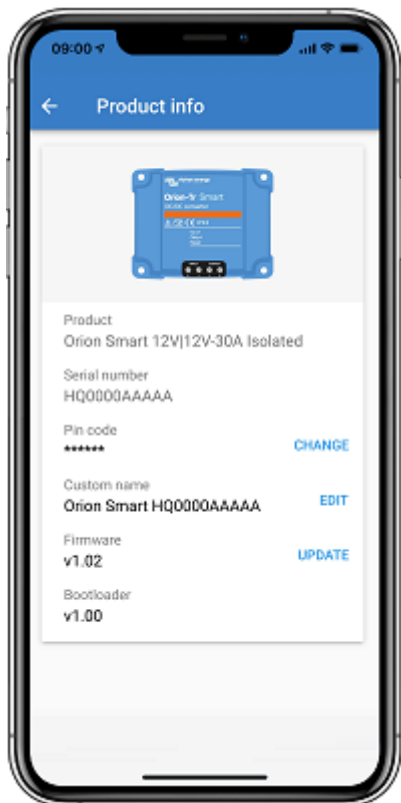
09:00

Product info

Orion-Tr Smart

Product
Orion Smart 12V|12V-30A Isolated

Serial number
HQ0000AAAAA

Pin code
******

CHANGE

Custom name
Orion Smart HQ0000AAAAA

EDIT

Firmware
v1.02

UPDATE

Bootloader
v1.00